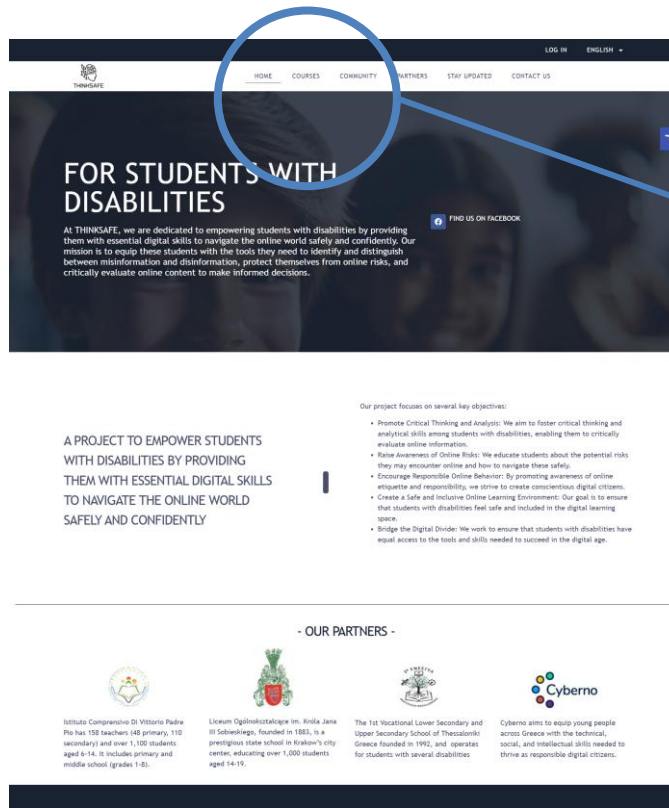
LOG IN ENGLISH

THINKSAFE

HOME COURSES COMMUNITY PARTNERS STAY UPDATED CONTACT US

FOR STUDENTS WITH DISABILITIES

At THINKSAFE, we are dedicated to empowering students with disabilities by providing them with essential digital skills to navigate the online world safely and confidently. Our mission is to equip these students with the tools they need to identify and distinguish between misinformation and disinformation, protect themselves from online risks, and critically evaluate online content to make informed decisions.

FIND US ON FACEBOOK

A PROJECT TO EMPOWER STUDENTS WITH DISABILITIES BY PROVIDING THEM WITH ESSENTIAL DIGITAL SKILLS TO NAVIGATE THE ONLINE WORLD SAFELY AND CONFIDENTLY

Our project focuses on several key objectives:

- Promote Critical Thinking and Analysis: We aim to foster critical thinking and analytical skills among students with disabilities, enabling them to critically evaluate online information.
- Raise Awareness of Online Risks: We educate students about the potential risks they may encounter online and how to navigate these safely.
- Encourage Responsible Online Behavior: By promoting awareness of online etiquette and responsibility, we strive to create conscientious digital citizens.
- Create a Safe and Inclusive Online Learning Environment: Our goal is to ensure that students with disabilities feel safe and included in the digital learning space.
- Bridge the Digital Divide: We work to ensure that students with disabilities have equal access to the tools and skills needed to succeed in the digital age.

- OUR PARTNERS -

Istituto Comprensivo Di Vittorio Padre Pio has 158 teachers (48 primary, 110 secondary) and over 1,100 students aged 6-14. It includes primary and middle school (grades 1-8).

Liceum Ogólnokształcące im. Króla Jana III Sobieskiego, founded in 1883, is a prestigious state school in Krakow's city center, educating over 1,000 students aged 14-19.

The 1st Vocational Lower Secondary and Upper Secondary School of Thessaloniki Greece founded in 1992, and operates for students with several disabilities

Cyberno

Cyberno aims to equip young people across Greece with the technical, social, and intellectual skills needed to thrive as responsible digital citizens.